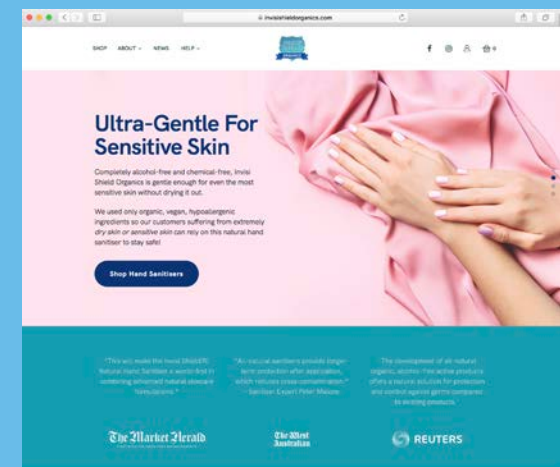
invisishieldorganics.com

SHOP ABOUT NEWS HELP

Ultra-Gentle For Sensitive Skin

Completely alcohol-free and chemical-free, Invisi Shield Organics is gentle enough for even the most sensitive skin without drying it out.

We used only organic, vegan, hypoallergenic ingredients so our customers suffering from extremely dry skin or sensitive skin can rely on this natural hand sanitiser to stay safe!

Shop Hand Sanitisers

"This will make the Invisi Shield Natural Hand Sanitiser a world-first in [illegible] natural skincare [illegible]."

"An natural sanitisers provide longer-term protection after application, which reduces cross-contamination." - Sanitiser Expert Peter Malone

"The development of all natural organic, alcohol-free active products offers a natural solution for protection and control against germs compared to existing products."

The Market Herald

The West Australian

REUTERS